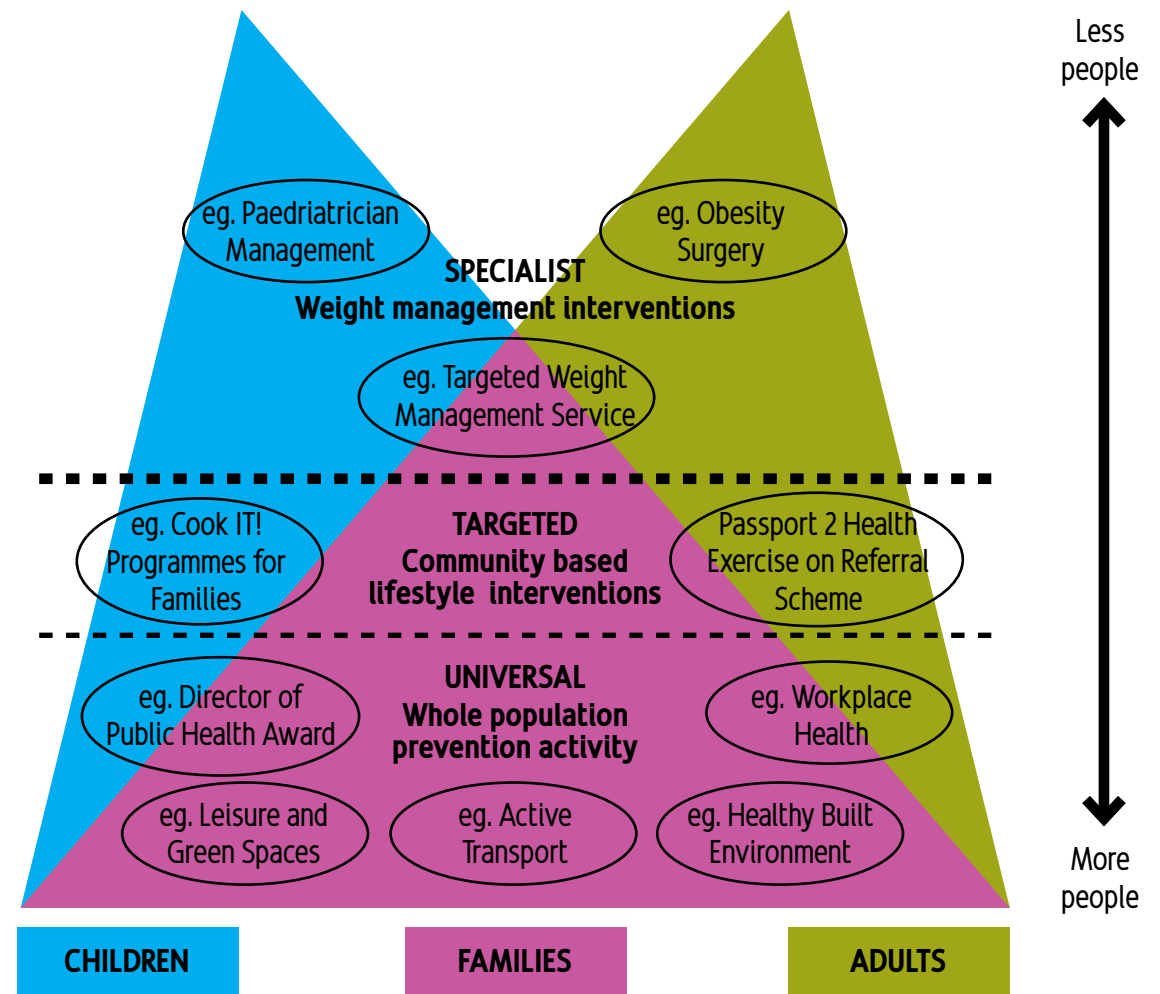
Less people

eg. Paediatrician Management

eg. Obesity Surgery

SPECIALIST
Weight management interventions

eg. Targeted Weight Management Service

eg. Cook IT! Programmes for Families

TARGETED
Community based lifestyle interventions

Passport 2 Health Exercise on Referral Scheme

UNIVERSAL
Whole population prevention activity

eg. Director of Public Health Award

eg. Workplace Health

eg. Leisure and Green Spaces

eg. Active Transport

eg. Healthy Built Environment

More people

CHILDREN

FAMILIES

ADULTS